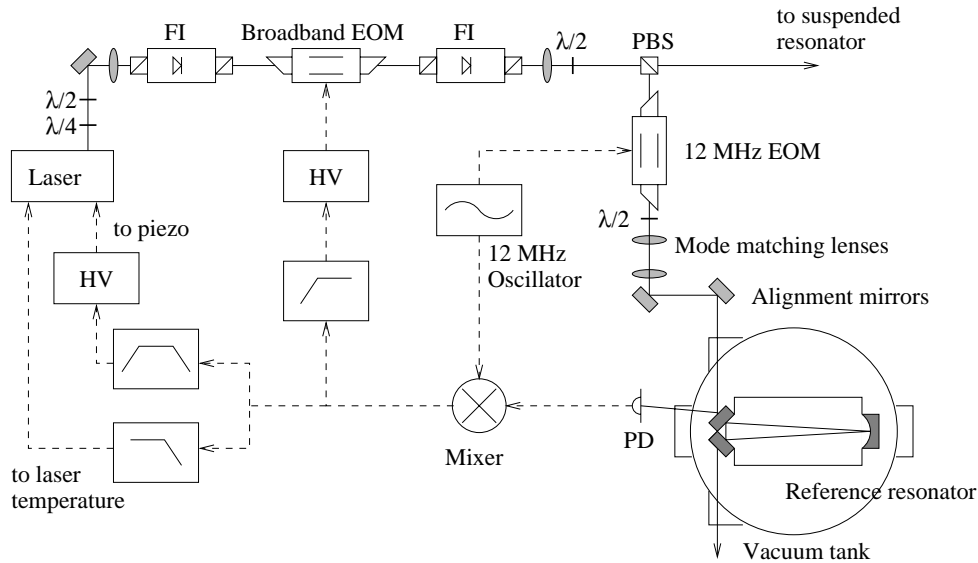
FI
Broadband EOM
FI
$\lambda/2$
PBS
to suspended resonator
$\lambda/2$
$\lambda/4$
Laser
HV
12 MHz EOM
HV
to piezo
$\lambda/2$
Mode matching lenses
12 MHz Oscillator
Alignment mirrors
Mixer
PD
to laser temperature
Reference resonator
Vacuum tank